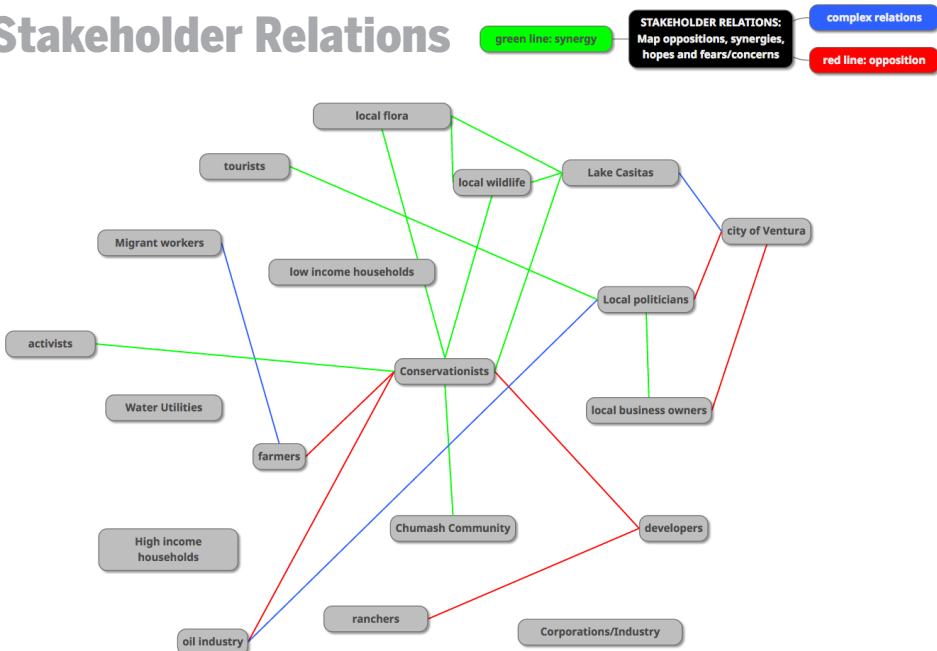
Stakeholder Relations

green line: synergy

STAKEHOLDER RELATIONS: Map oppositions, synergies, hopes and fears/concerns

complex relations

red line: opposition

local flora

tourists

local wildlife

Lake Casitas

Migrant workers

city of Ventura

low income households

Local politicians

activists

Conservationists

Water Utilities

local business owners

farmers

Chumash Community

developers

High income households

ranchers

Corporations/Industry

oil industry